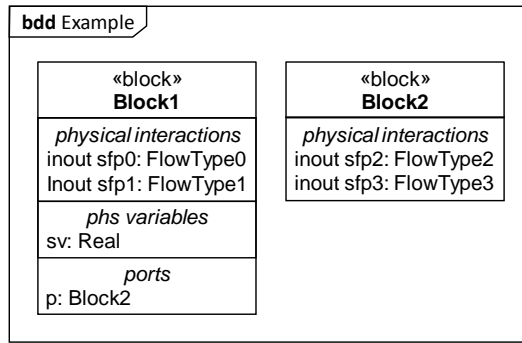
bdd Example

«block»
Block1

physical interactions
inout sfp0: FlowType0
Inout sfp1: FlowType1

phs variables
sv: Real

ports
p: Block2

«block»
Block2

physical interactions
inout sfp2: FlowType2
inout sfp3: FlowType3